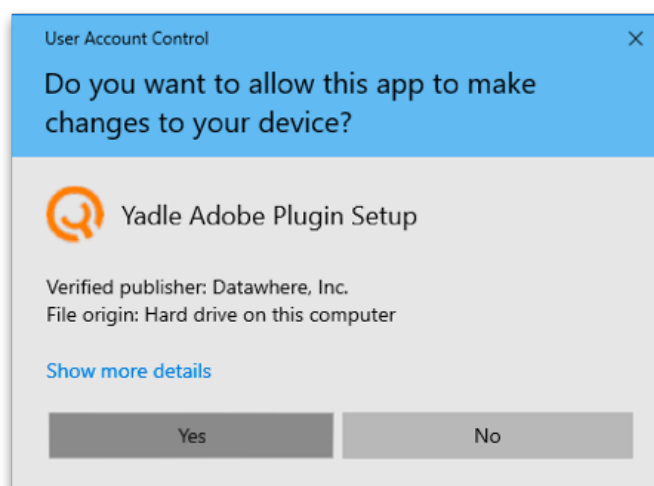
User Account Control

×

Do you want to allow this app to make changes to your device?

Yadle Adobe Plugin Setup

Verified publisher: Datawhere, Inc.
File origin: Hard drive on this computer

Show more details

Yes

No